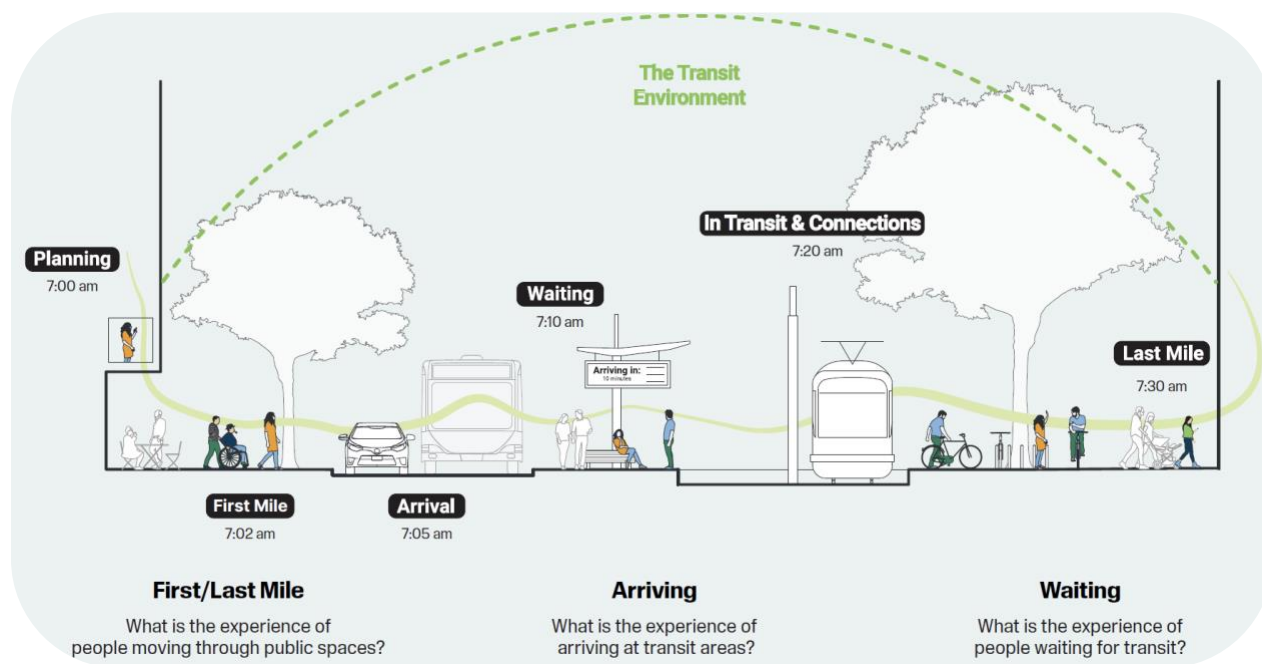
The Transit Environment

Planning
7:00 am

Waiting
7:10 am

Arriving in:
10 minutes

In Transit & Connections
7:20 am

Last Mile
7:30 am

First Mile
7:02 am

Arrival
7:05 am

First/Last Mile

What is the experience of people moving through public spaces?

Arriving

What is the experience of arriving at transit areas?

Waiting

What is the experience of people waiting for transit?